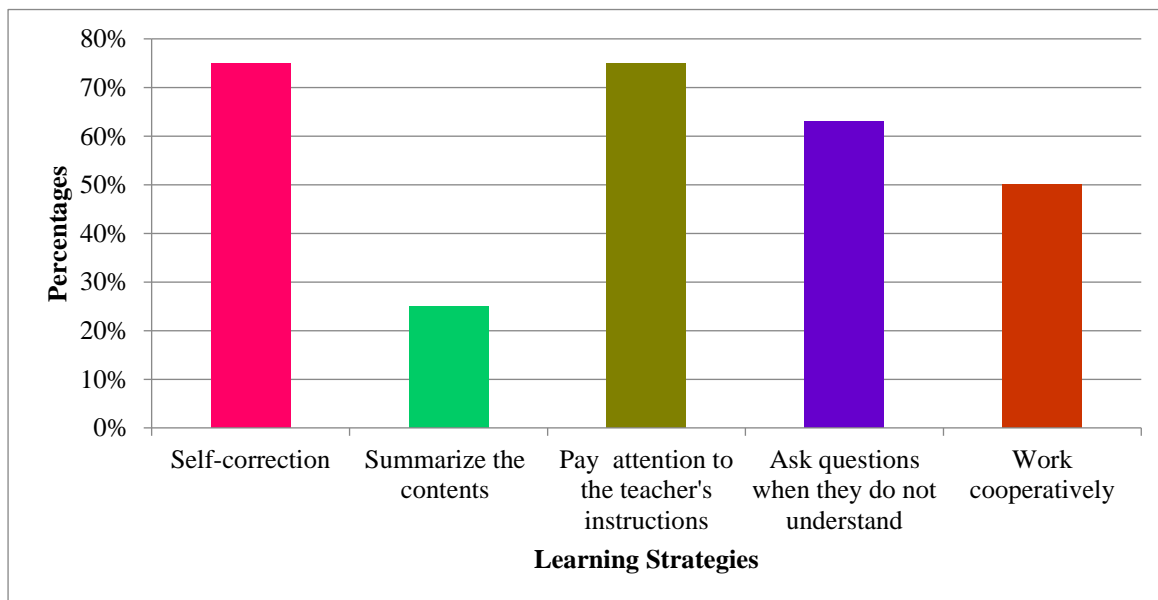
Percentages

80%
70%
60%
50%
40%
30%
20%
10%
0%

Self-correction
Summarize the contents
Pay attention to the teacher's instructions
Ask questions when they do not understand
Work cooperatively

Learning Strategies